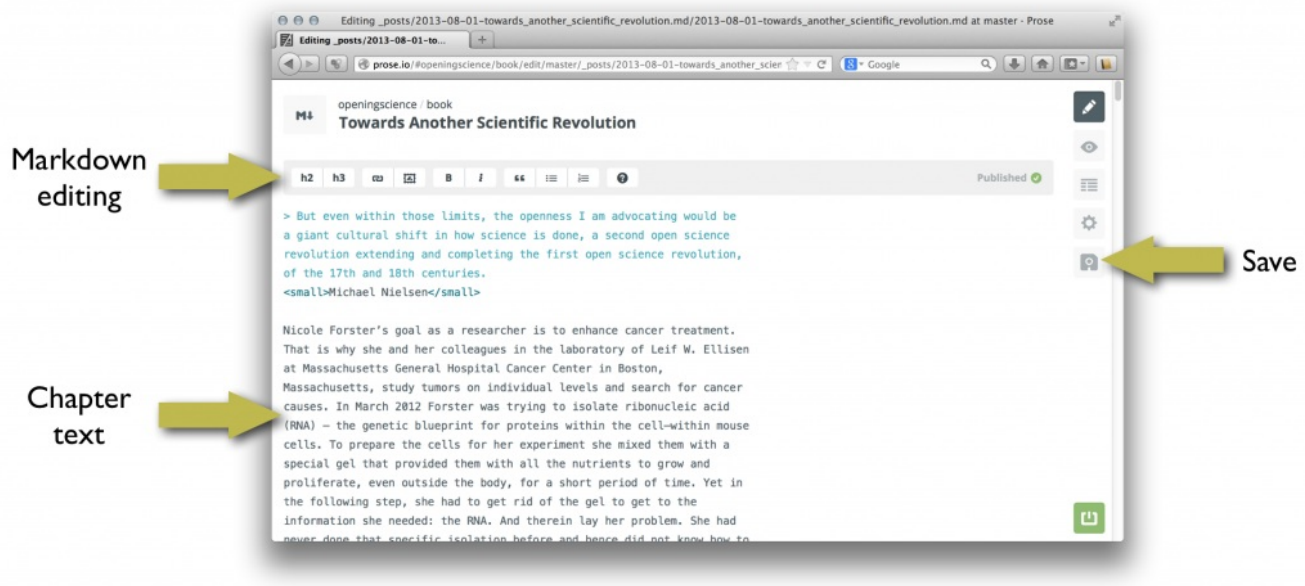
Editing _posts/2013-08-01-towards_another_scientific_revolution.md/2013-08-01-towards_another_scientific_revolution.md at master - Prose

Editing _posts/2013-08-01-to...

prose.io/#openingscience/book/edit/master/_posts/2013-08-01-towards_another_scier

Google

M↓

openingscience / book

Towards Another Scientific Revolution

Markdown editing

h2 h3 B i ❝

Published

Save

> But even within those limits, the openness I am advocating would be a giant cultural shift in how science is done, a second open science revolution extending and completing the first open science revolution, of the 17th and 18th centuries.
<small>Michael Nielsen</small>

Chapter text

Nicole Forster's goal as a researcher is to enhance cancer treatment. That is why she and her colleagues in the laboratory of Leif W. Ellisen at Massachusetts General Hospital Cancer Center in Boston, Massachusetts, study tumors on individual levels and search for cancer causes. In March 2012 Forster was trying to isolate ribonucleic acid (RNA) — the genetic blueprint for proteins within the cell—within mouse cells. To prepare the cells for her experiment she mixed them with a special gel that provided them with all the nutrients to grow and proliferate, even outside the body, for a short period of time. Yet in the following step, she had to get rid of the gel to get to the information she needed: the RNA. And therein lay her problem. She had never done that specific isolation before and hence did not know how to